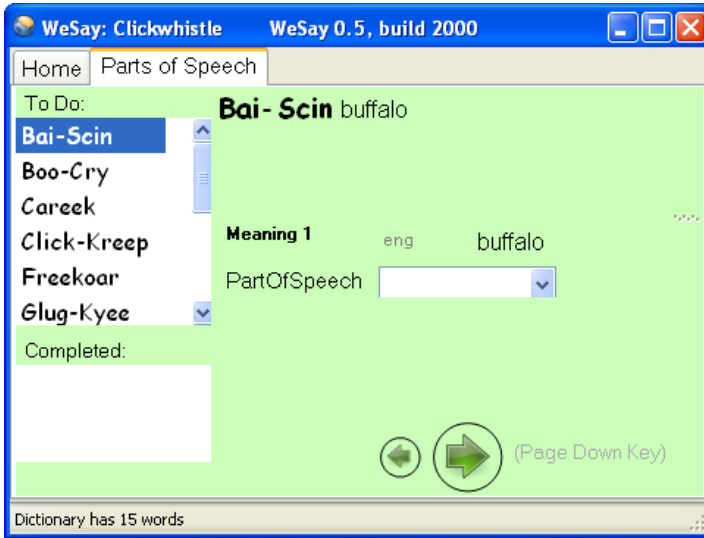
WeSay: Clickwhistle WeSay 0.5, build 2000

Home | Parts of Speech

To Do:

Bai-Scin
Boo-Cry
Careek
Click-Kreep
Freekoar
Glug-Kyee

Completed:

Bai- Scin buffalo

Meaning 1 eng buffalo

PartOfSpeech

(Page Down Key)

Dictionary has 15 words